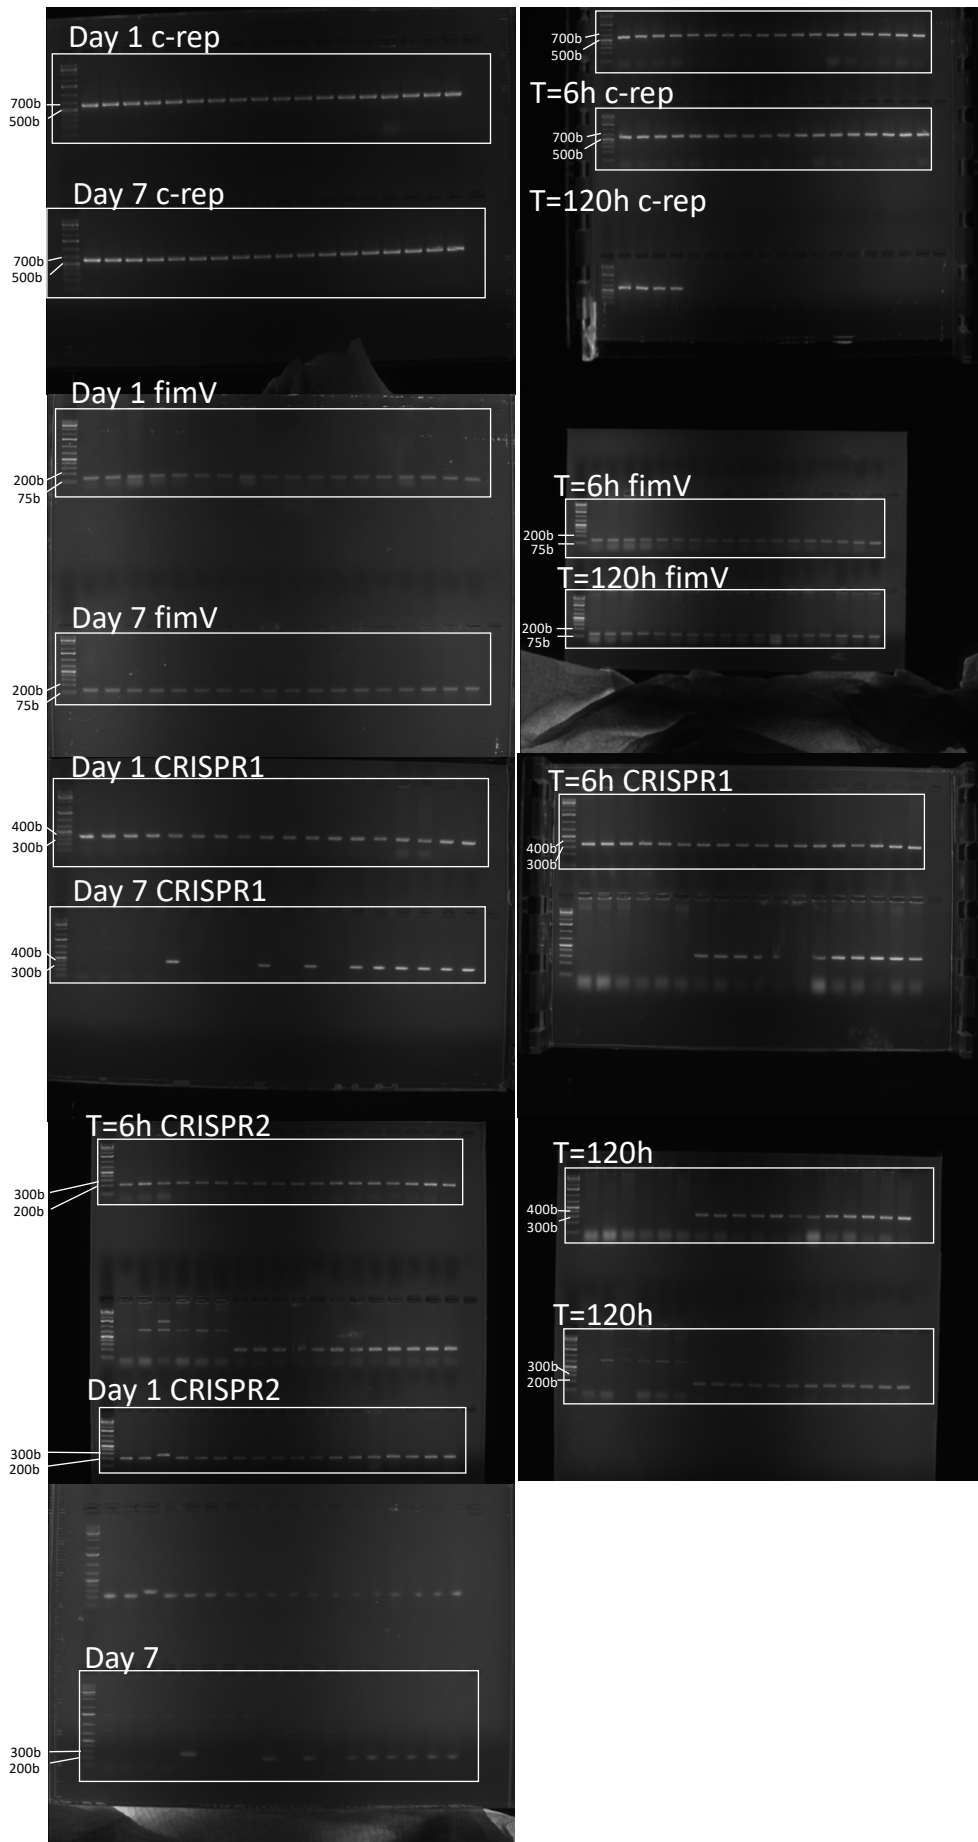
Day 1 c-rep
700b
500b

Day 7 c-rep
700b
500b

700b
500b
T=6h c-rep
700b
500b
T=120h c-rep

Day 1 fimV
200b
75b

Day 7 fimV
200b
75b

T=6h fimV
200b
75b
T=120h fimV
200b
75b

Day 1 CRISPR1
400b
300b
Day 7 CRISPR1
400b
300b

T=6h CRISPR1
400b
300b

T=6h CRISPR2
300b
200b

Day 1 CRISPR2
300b
200b

T=120h
400b
300b

T=120h
300b
200b

Day 7
300b
200b